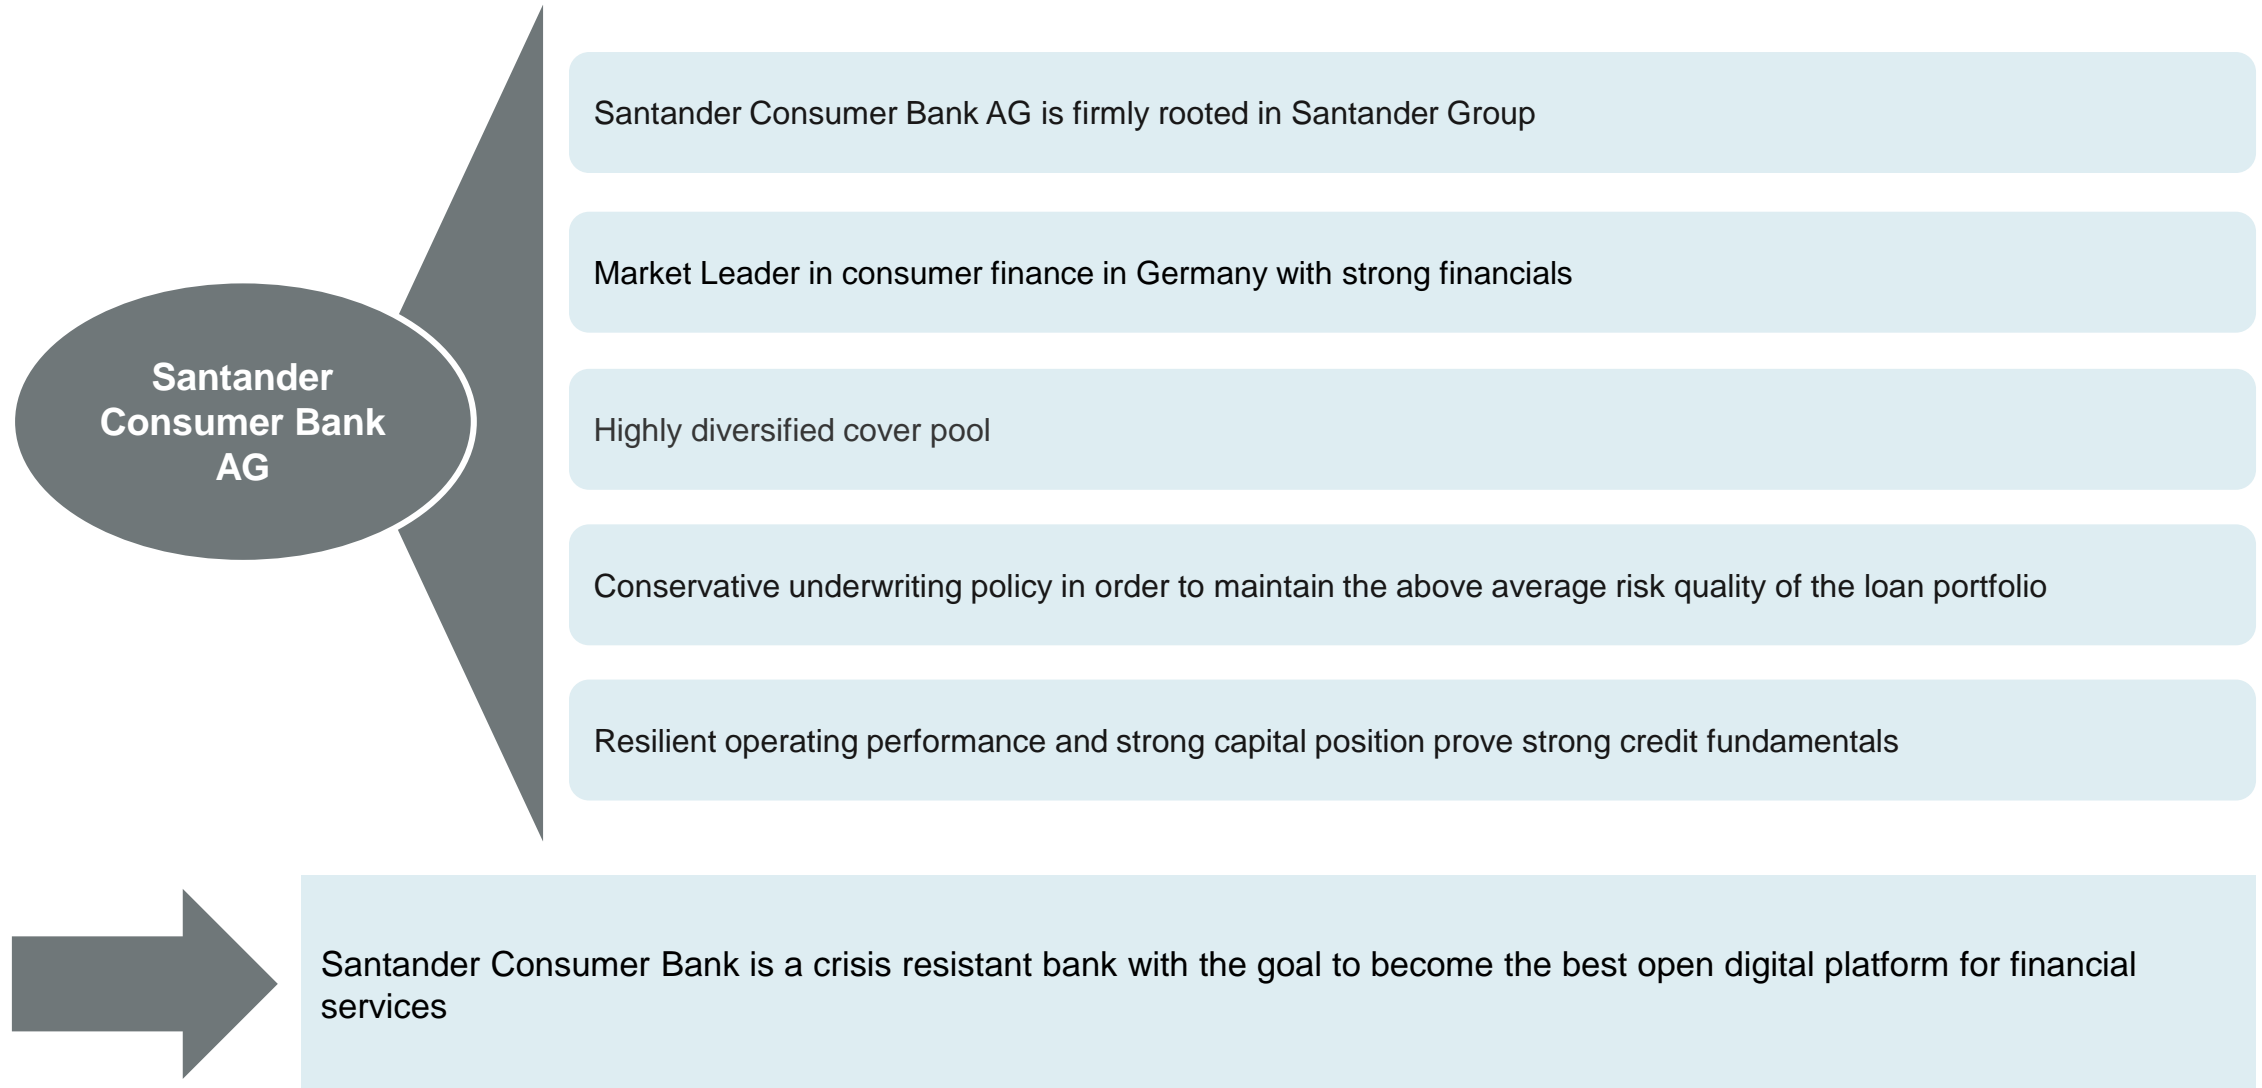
Santander Consumer Bank AG

Santander Consumer Bank AG is firmly rooted in Santander Group

Market Leader in consumer finance in Germany with strong financials

Highly diversified cover pool

Conservative underwriting policy in order to maintain the above average risk quality of the loan portfolio

Resilient operating performance and strong capital position prove strong credit fundamentals

Santander Consumer Bank is a crisis resistant bank with the goal to become the best open digital platform for financial services